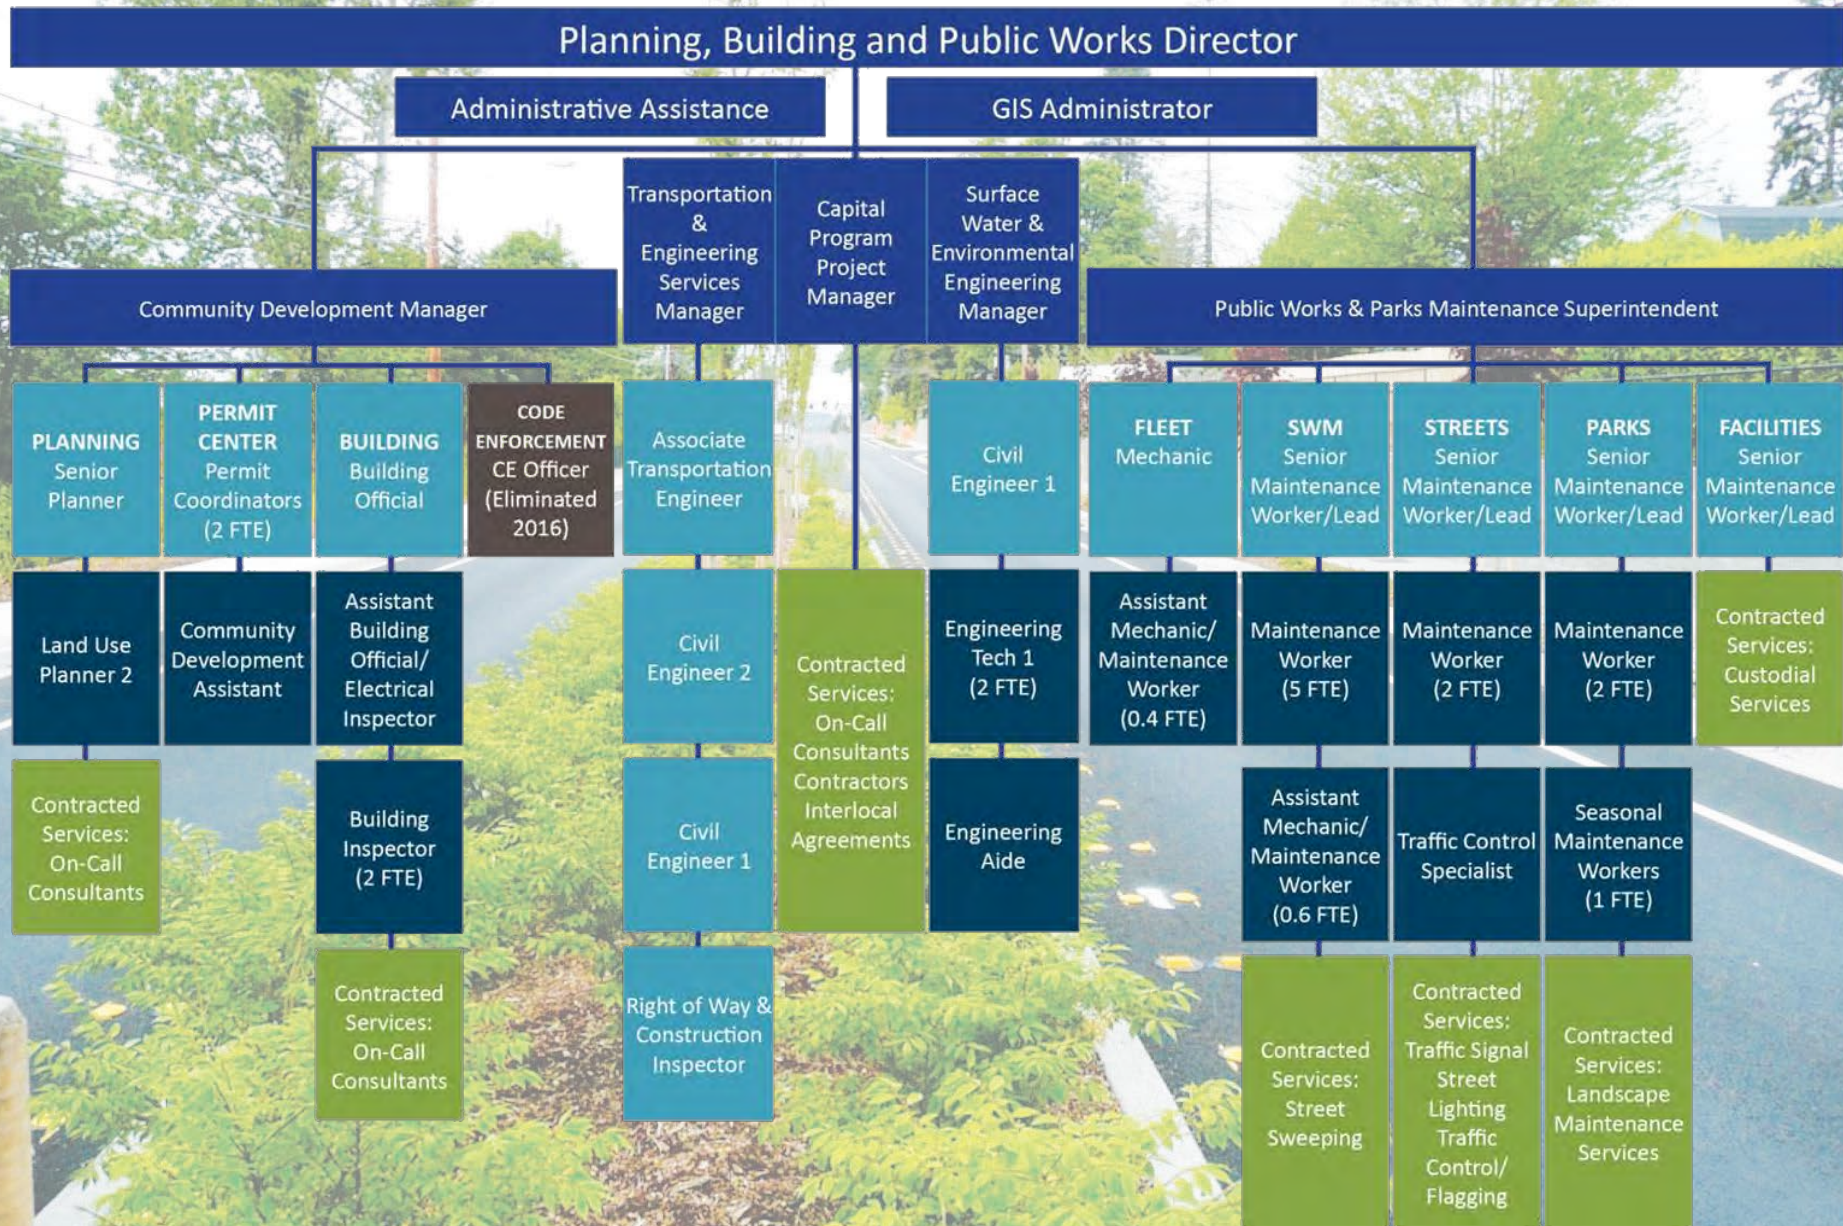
Planning, Building and Public Works Director

Administrative Assistance

GIS Administrator

Community Development Manager

Transportation & Engineering Services Manager

Capital Program Project Manager

Surface Water & Environmental Engineering Manager

Public Works & Parks Maintenance Superintendent

PLANNING Senior Planner

PERMIT CENTER Permit Coordinators (2 FTE)

BUILDING Building Official

CODE ENFORCEMENT CE Officer (Eliminated 2016)

Associate Transportation Engineer

Civil Engineer 1

FLEET Mechanic

SWM Senior Maintenance Worker/Lead

STREETS Senior Maintenance Worker/Lead

PARKS Senior Maintenance Worker/Lead

FACILITIES Senior Maintenance Worker/Lead

Land Use Planner 2

Community Development Assistant

Assistant Building Official/ Electrical Inspector

Civil Engineer 2

Contracted Services: On-Call Consultants Contractors Interlocal Agreements

Engineering Tech 1 (2 FTE)

Assistant Mechanic/ Maintenance Worker (0.4 FTE)

Maintenance Worker (5 FTE)

Maintenance Worker (2 FTE)

Maintenance Worker (2 FTE)

Contracted Services: Custodial Services

Contracted Services: On-Call Consultants

Building Inspector (2 FTE)

Civil Engineer 1

Engineering Aide

Assistant Mechanic/ Maintenance Worker (0.6 FTE)

Traffic Control Specialist

Seasonal Maintenance Workers (1 FTE)

Contracted Services: On-Call Consultants

Right of Way & Construction Inspector

Contracted Services: Street Sweeping

Contracted Services: Traffic Signal Street Lighting Traffic Control/ Flagging

Contracted Services: Landscape Maintenance Services